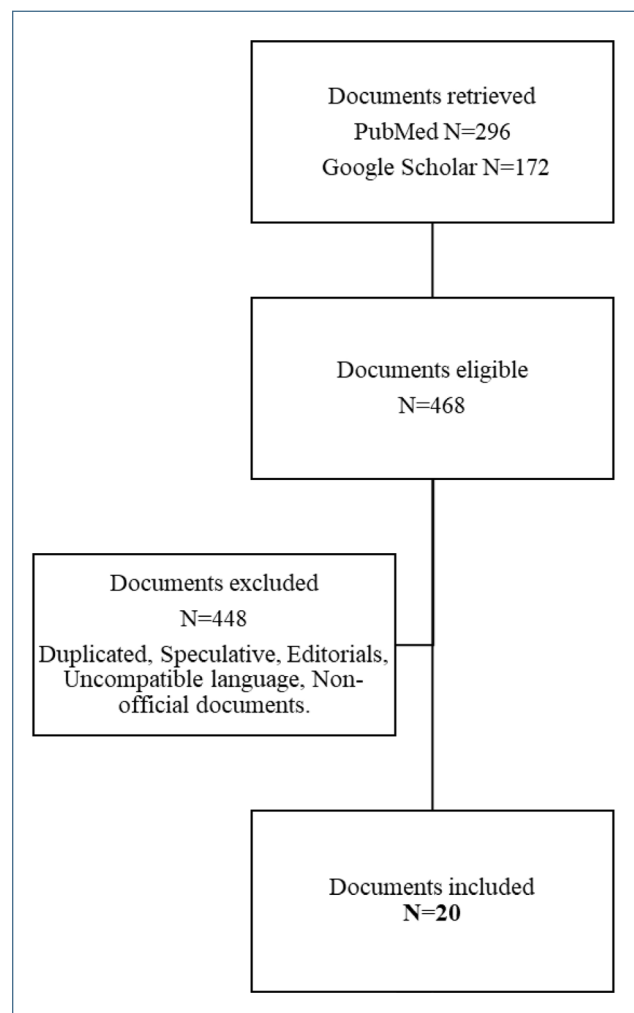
Documents retrieved
PubMed N=296
Google Scholar N=172

Documents eligible
N=468

Documents excluded
N=448
Duplicated, Speculative, Editorials, Uncompatible language, Non-official documents.

Documents included
**N=20**